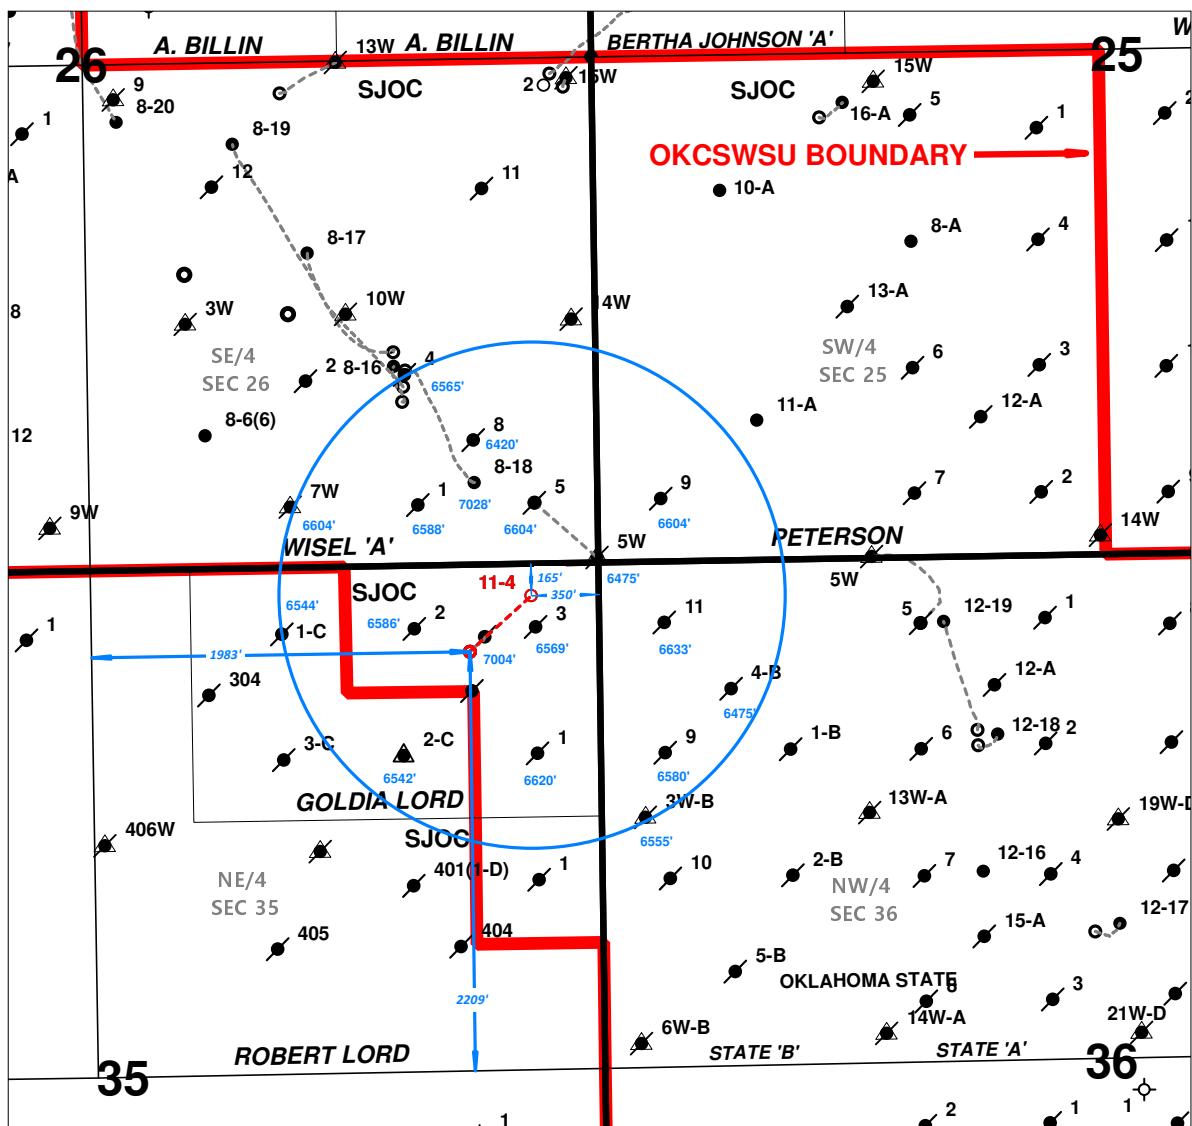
26
A. BILLIN
13W
A. BILLIN
BERTHA JOHNSON 'A'
W
25
9
8-20
SJOC
2
15W
SJOC
15W
16-A
5
1
1
8-19
OKCSWSU BOUNDARY
A
12
11
10-A
8-17
8-A
4
8
3W
10W
14W
13-A
SE/4
SEC 26
2
8-16
4
6565'
SW/4
SEC 25
6
3
8-6(6)
11-A
12-A
12
8
6420'
8-18
7028'
9
7
2
9W
7W
1
6588'
5
6604'
6604'
6604'
PETERSON
14W
WISEL 'A'
5W
6475'
5W
11-4
165'
350'
SJOC
6544'
2
6586'
3
6569'
11
6633'
5
12-19
1
1
1-C
1983'
7004'
12-A
304
4-B
6475'
3-C
2-C
6542'
1
6620'
9
6580'
1-B
6
12-18
2
GOLDIA LORD
3W-B
6555'
13W-A
19W-D
406W
SJOC
401(1-D)
1
10
2-B
7
12-16
4
NE/4
SEC 35
NW/4
SEC 36
12-17
405
404
15-A
2209'
5-B
OKLAHOMA STATE
6
3
6W-B
14W-A
21W-D
ROBERT LORD
STATE 'B'
STATE 'A'
35
36
1
2
1
1